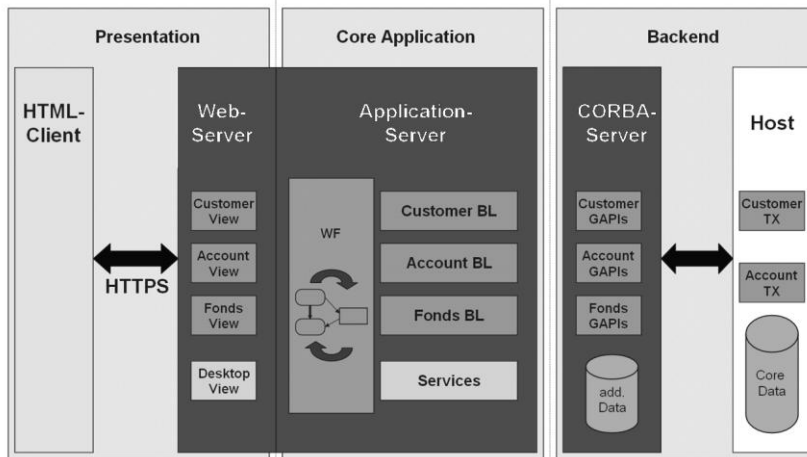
Presentation

Core Application

Backend

HTML-Client

HTTPS

Web-Server

Customer View

Account View

Fonds View

Desktop View

Application-Server

WF

Customer BL

Account BL

Fonds BL

Services

CORBA-Server

Customer GAPIs

Account GAPIs

Fonds GAPIs

add. Data

Host

Customer TX

Account TX

Core Data